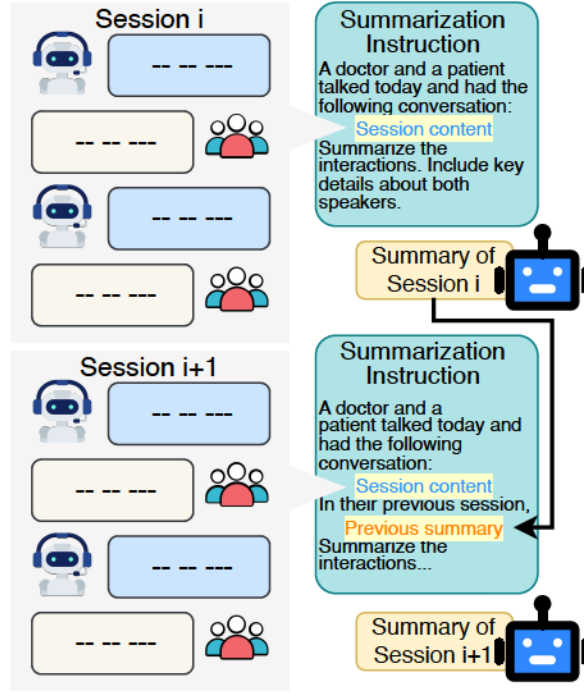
Session i

-- -- ---

-- -- ---

-- -- ---

-- -- ---

Summarization Instruction

A doctor and a patient talked today and had the following conversation:

Session content

Summarize the interactions. Include key details about both speakers.

Summary of Session i

Session i+1

-- -- ---

-- -- ---

-- -- ---

-- -- ---

Summarization Instruction

A doctor and a patient talked today and had the following conversation:

Session content

In their previous session,

Previous summary

Summarize the interactions...

Summary of Session i+1